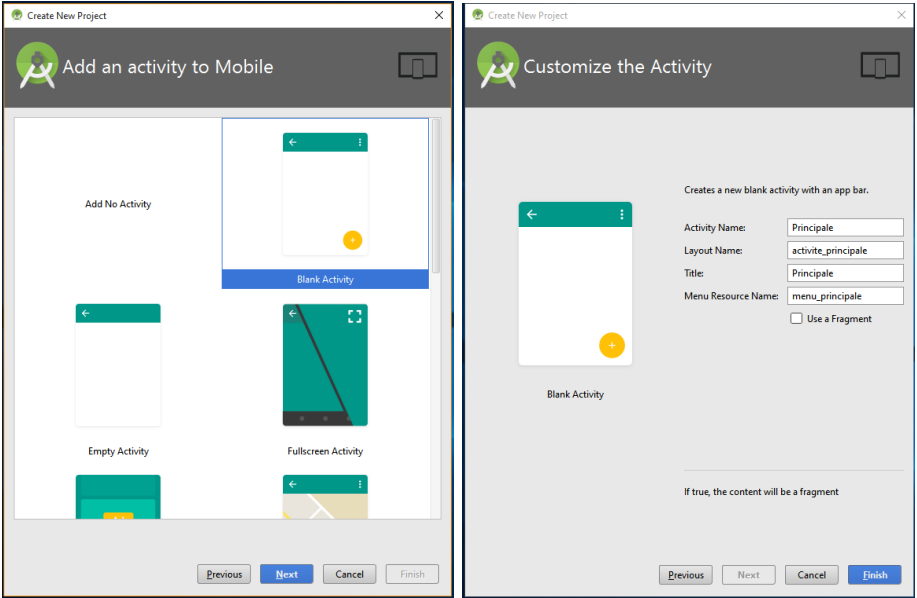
Create New Project

Add an activity to Mobile

Add No Activity

Blank Activity

Empty Activity

Fullscreen Activity

Previous Next Cancel Finish

Create New Project

Customize the Activity

Blank Activity

Creates a new blank activity with an app bar.

| | |
|---|---|
| Activity Name: | Principale |
| Layout Name: | activite_principale |
| Title: | Principale |
| Menu Resource Name: | menu_principale |

Use a Fragment

If true, the content will be a fragment

Previous Next Cancel Finish